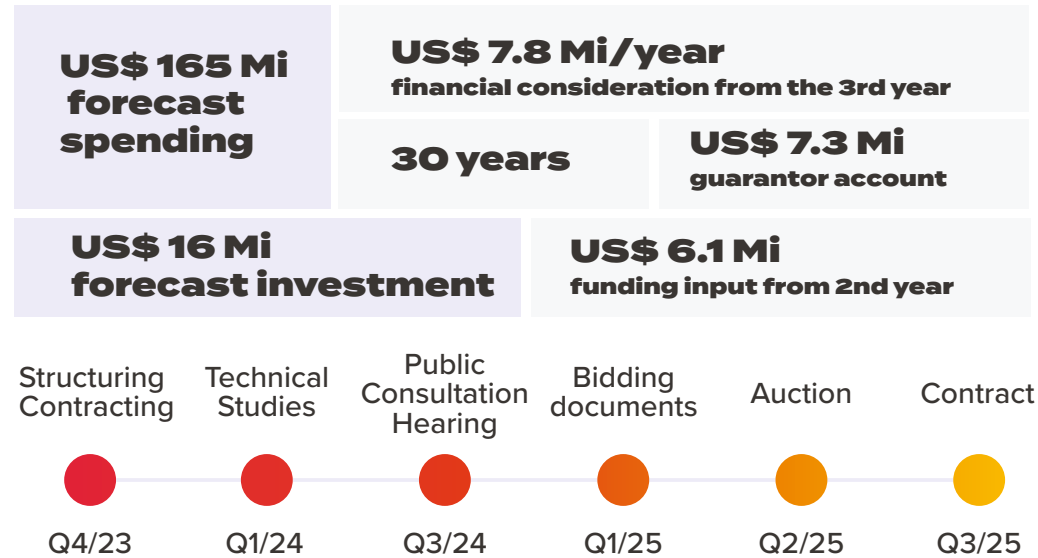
US$ 165 Mi forecast spending

US$ 7.8 Mi/year
financial consideration from the 3rd year

30 years

US$ 7.3 Mi
guarantor account

US$ 16 Mi forecast investment

US$ 6.1 Mi
funding input from 2nd year

Structuring Contracting

Technical Studies

Public Consultation Hearing

Bidding documents

Auction

Contract

Q4/23

Q1/24

Q3/24

Q1/25

Q2/25

Q3/25